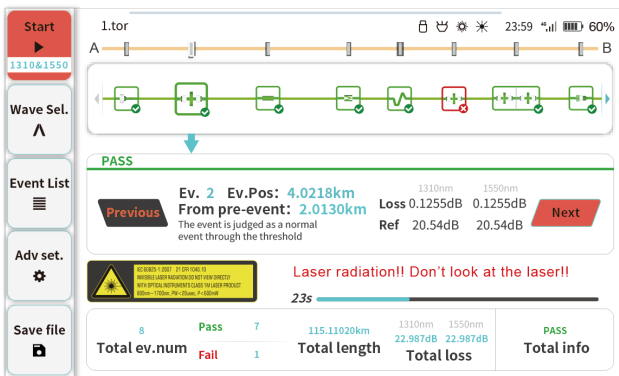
Start
1310&1550

Wave Sel.

Event List

Adv set.

Save file

1.tor

23:59 60%

A

B

PASS

Ev. 2 Ev.Pos: 4.0218km
From pre-event: 2.0130km
The event is judged as a normal event through the threshold

Previous

1310nm 1550nm
Loss 0.1255dB 0.1255dB
Ref 20.54dB 20.54dB

Next

IEC 60825-1:2007 21 CFR 1040.10
INVISIBLE LASER RADIATION DO NOT VIEW DIRECTLY WITH OPTICAL INSTRUMENTS CLASS 1M LASER PRODUCT
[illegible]

Laser radiation!! Don't look at the laser!!

23s

8
Total ev.num

Pass 7
Fail 1

115.11020km
Total length

1310nm 1550nm
22.987dB 22.987dB
Total loss

PASS
Total info